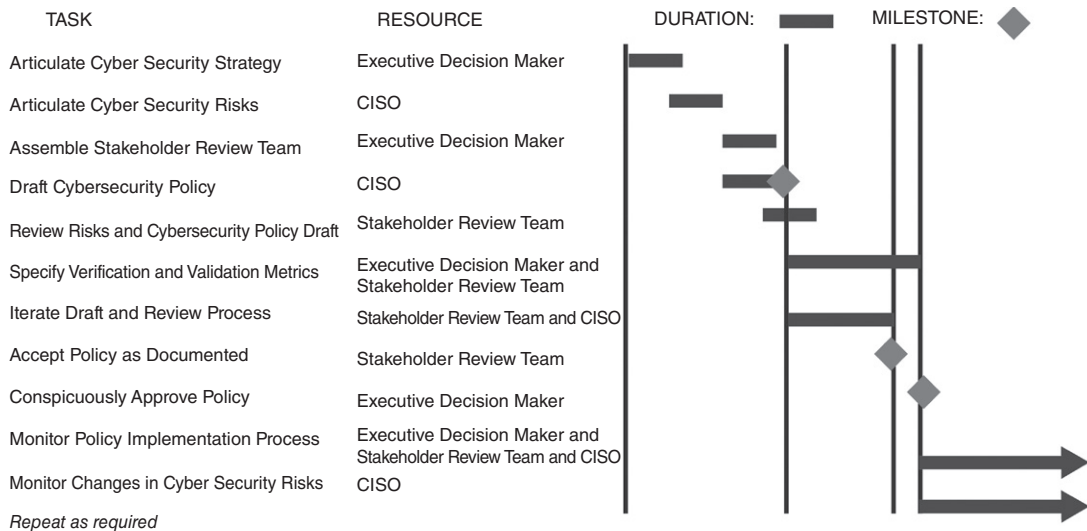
| TASK | RESOURCE |
|---|---|
| Articulate Cyber Security Strategy | Executive Decision Maker |
| Articulate Cyber Security Risks | CISO |
| Assemble Stakeholder Review Team | Executive Decision Maker |
| Draft Cybersecurity Policy | CISO |
| Review Risks and Cybersecurity Policy Draft | Stakeholder Review Team |
| Specify Verification and Validation Metrics | Executive Decision Maker and Stakeholder Review Team |
| Iterate Draft and Review Process | Stakeholder Review Team and CISO |
| Accept Policy as Documented | Stakeholder Review Team |
| Conspicuously Approve Policy | Executive Decision Maker |
| Monitor Policy Implementation Process | Executive Decision Maker and Stakeholder Review Team and CISO |
| Monitor Changes in Cyber Security Risks | CISO |

DURATION: MILESTONE:

*Repeat as required*